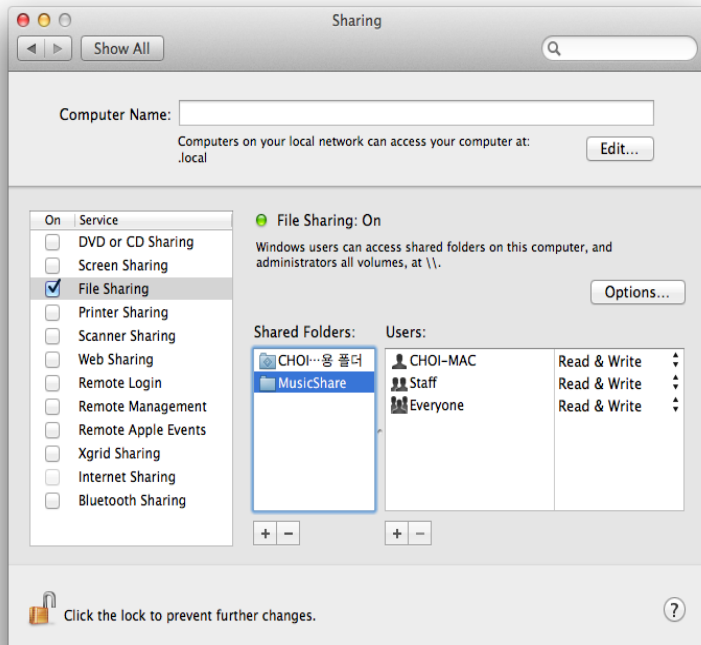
Sharing

Show All

Computer Name:

Computers on your local network can access your computer at: .local

Edit...

| On | Service |
|---|---|
| ☐ | DVD or CD Sharing |
| ☐ | Screen Sharing |
| ☑ | File Sharing |
| ☐ | Printer Sharing |
| ☐ | Scanner Sharing |
| ☐ | Web Sharing |
| ☐ | Remote Login |
| ☐ | Remote Management |
| ☐ | Remote Apple Events |
| ☐ | Xgrid Sharing |
| ☐ | Internet Sharing |
| ☐ | Bluetooth Sharing |

File Sharing: On

Windows users can access shared folders on this computer, and administrators all volumes, at \\.

Options...

Shared Folders:
CHOI…용 폴더
MusicShare

Users:

| User | Permission |
|---|---|
| CHOI-MAC | Read & Write |
| Staff | Read & Write |
| Everyone | Read & Write |

+ −

+ −

Click the lock to prevent further changes.

?